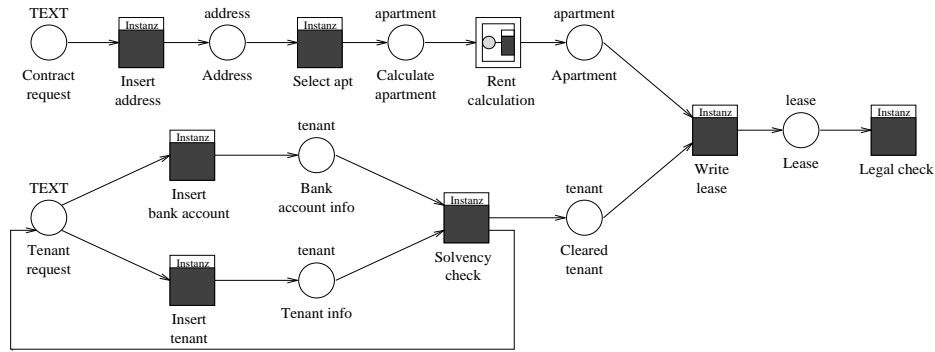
TEXT
Contract request

Instanz
Insert address

address
Address

Instanz
Select apt

apartment
Calculate apartment

Rent calculation

apartment
Apartment

Instanz
Write lease

lease
Lease

Instanz
Legal check

TEXT
Tenant request

Instanz
Insert bank account

tenant
Bank account info

Instanz
Insert tenant

tenant
Tenant info

Instanz
Solvency check

tenant
Cleared tenant